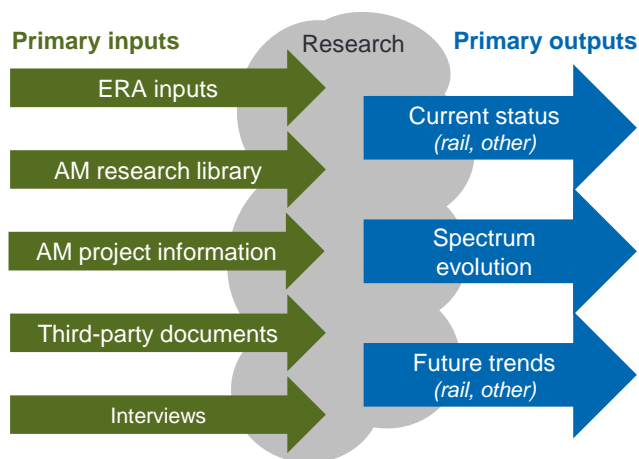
Primary inputs

Research

Primary outputs

ERA inputs

AM research library

AM project information

Third-party documents

Interviews

Current status
(rail, other)

Spectrum evolution

Future trends
(rail, other)